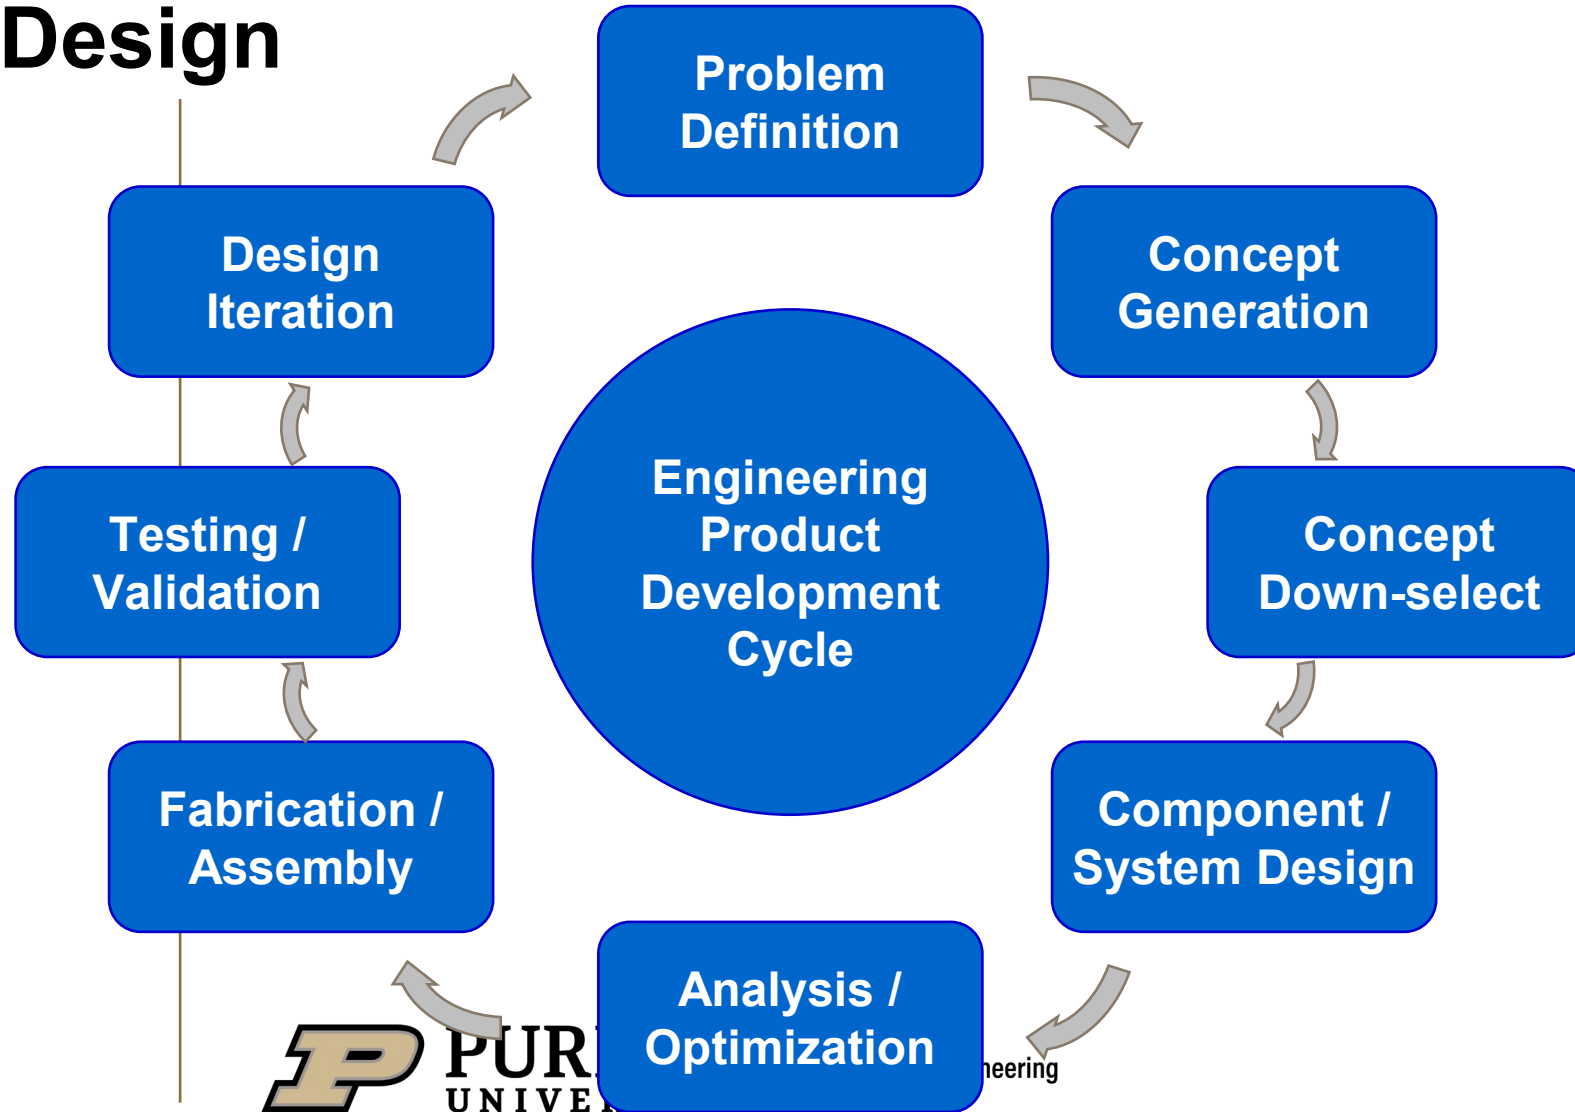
Design

Problem Definition

Concept Generation

Concept Down-select

Component / System Design

Analysis / Optimization

Fabrication / Assembly

Testing / Validation

Design Iteration

Engineering Product Development Cycle

PUR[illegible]
UNIVE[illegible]
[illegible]neering